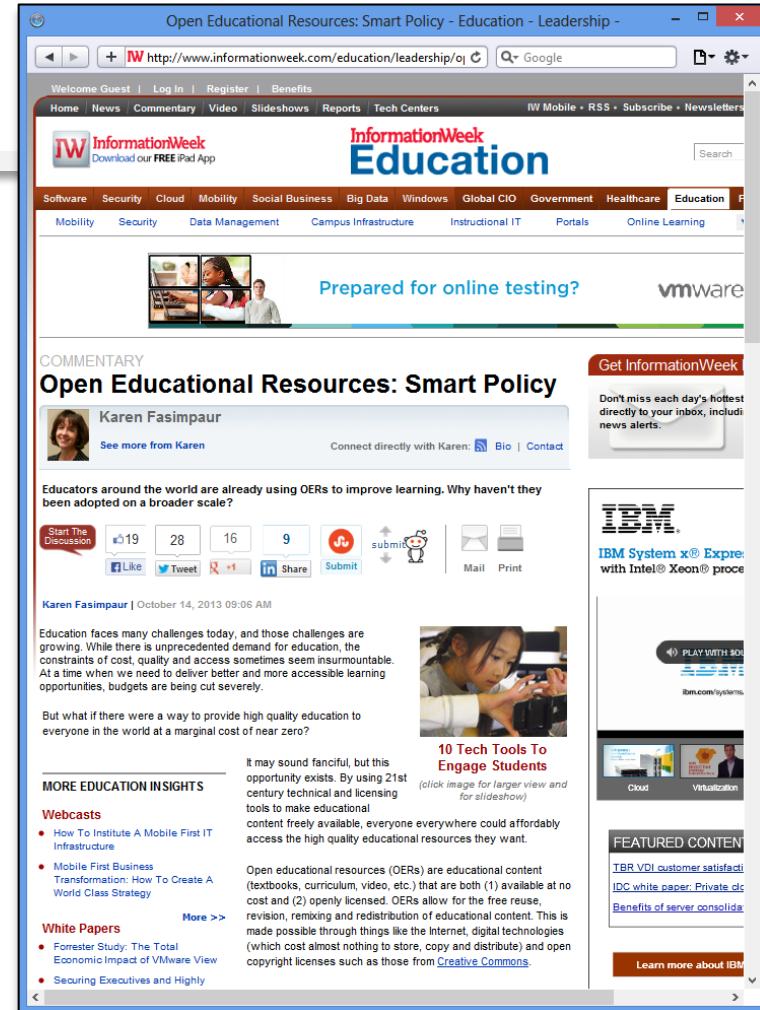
Open Educational Resources: Smart Policy - Education - Leadership -

http://www.informationweek.com/education/leadership/o

Google

Welcome Guest | Log In | Register | Benefits

Home | News | Commentary | Video | Slideshows | Reports | Tech Centers

IW Mobile • RSS • Subscribe • Newsletters

InformationWeek
Download our FREE iPad App

InformationWeek Education

Search

Software | Security | Cloud | Mobility | Social Business | Big Data | Windows | Global CIO | Government | Healthcare | Education

Mobility | Security | Data Management | Campus Infrastructure | Instructional IT | Portals | Online Learning

Prepared for online testing?

vmware

COMMENTARY

Open Educational Resources: Smart Policy

Karen Fasimpaur

See more from Karen

Connect directly with Karen: Bio | Contact

Educators around the world are already using OERs to improve learning. Why haven't they been adopted on a broader scale?

Start The Discussion

19 Like | 28 Tweet | 16 +1 | 9 Share | Submit | submit | Mail | Print

Karen Fasimpaur | October 14, 2013 09:06 AM

Education faces many challenges today, and those challenges are growing. While there is unprecedented demand for education, the constraints of cost, quality and access sometimes seem insurmountable. At a time when we need to deliver better and more accessible learning opportunities, budgets are being cut severely.

But what if there were a way to provide high quality education to everyone in the world at a marginal cost of near zero?

10 Tech Tools To Engage Students
(click image for larger view and for slideshow)

It may sound fanciful, but this opportunity exists. By using 21st century technical and licensing tools to make educational content freely available, everyone everywhere could affordably access the high quality educational resources they want.

Open educational resources (OERs) are educational content (textbooks, curriculum, video, etc.) that are both (1) available at no cost and (2) openly licensed. OERs allow for the free reuse, revision, remixing and redistribution of educational content. This is made possible through things like the Internet, digital technologies (which cost almost nothing to store, copy and distribute) and open copyright licenses such as those from Creative Commons.

MORE EDUCATION INSIGHTS

Webcasts
• How To Institute A Mobile First IT Infrastructure
• Mobile First Business Transformation: How To Create A World Class Strategy

More >>

White Papers
• Forrester Study: The Total Economic Impact of VMware View
• Securing Executives and Highly

Get InformationWeek

Don't miss each day's hottest directly to your inbox, includi news alerts.

IBM
IBM System x® Expres with Intel® Xeon® proce

PLAY WITH SOU

ibm.com/systems

Cloud | Virtualization

FEATURED CONTENT
TBR VDI customer satisfacti
IDC white paper: Private clo
Benefits of server consolida

Learn more about IBM